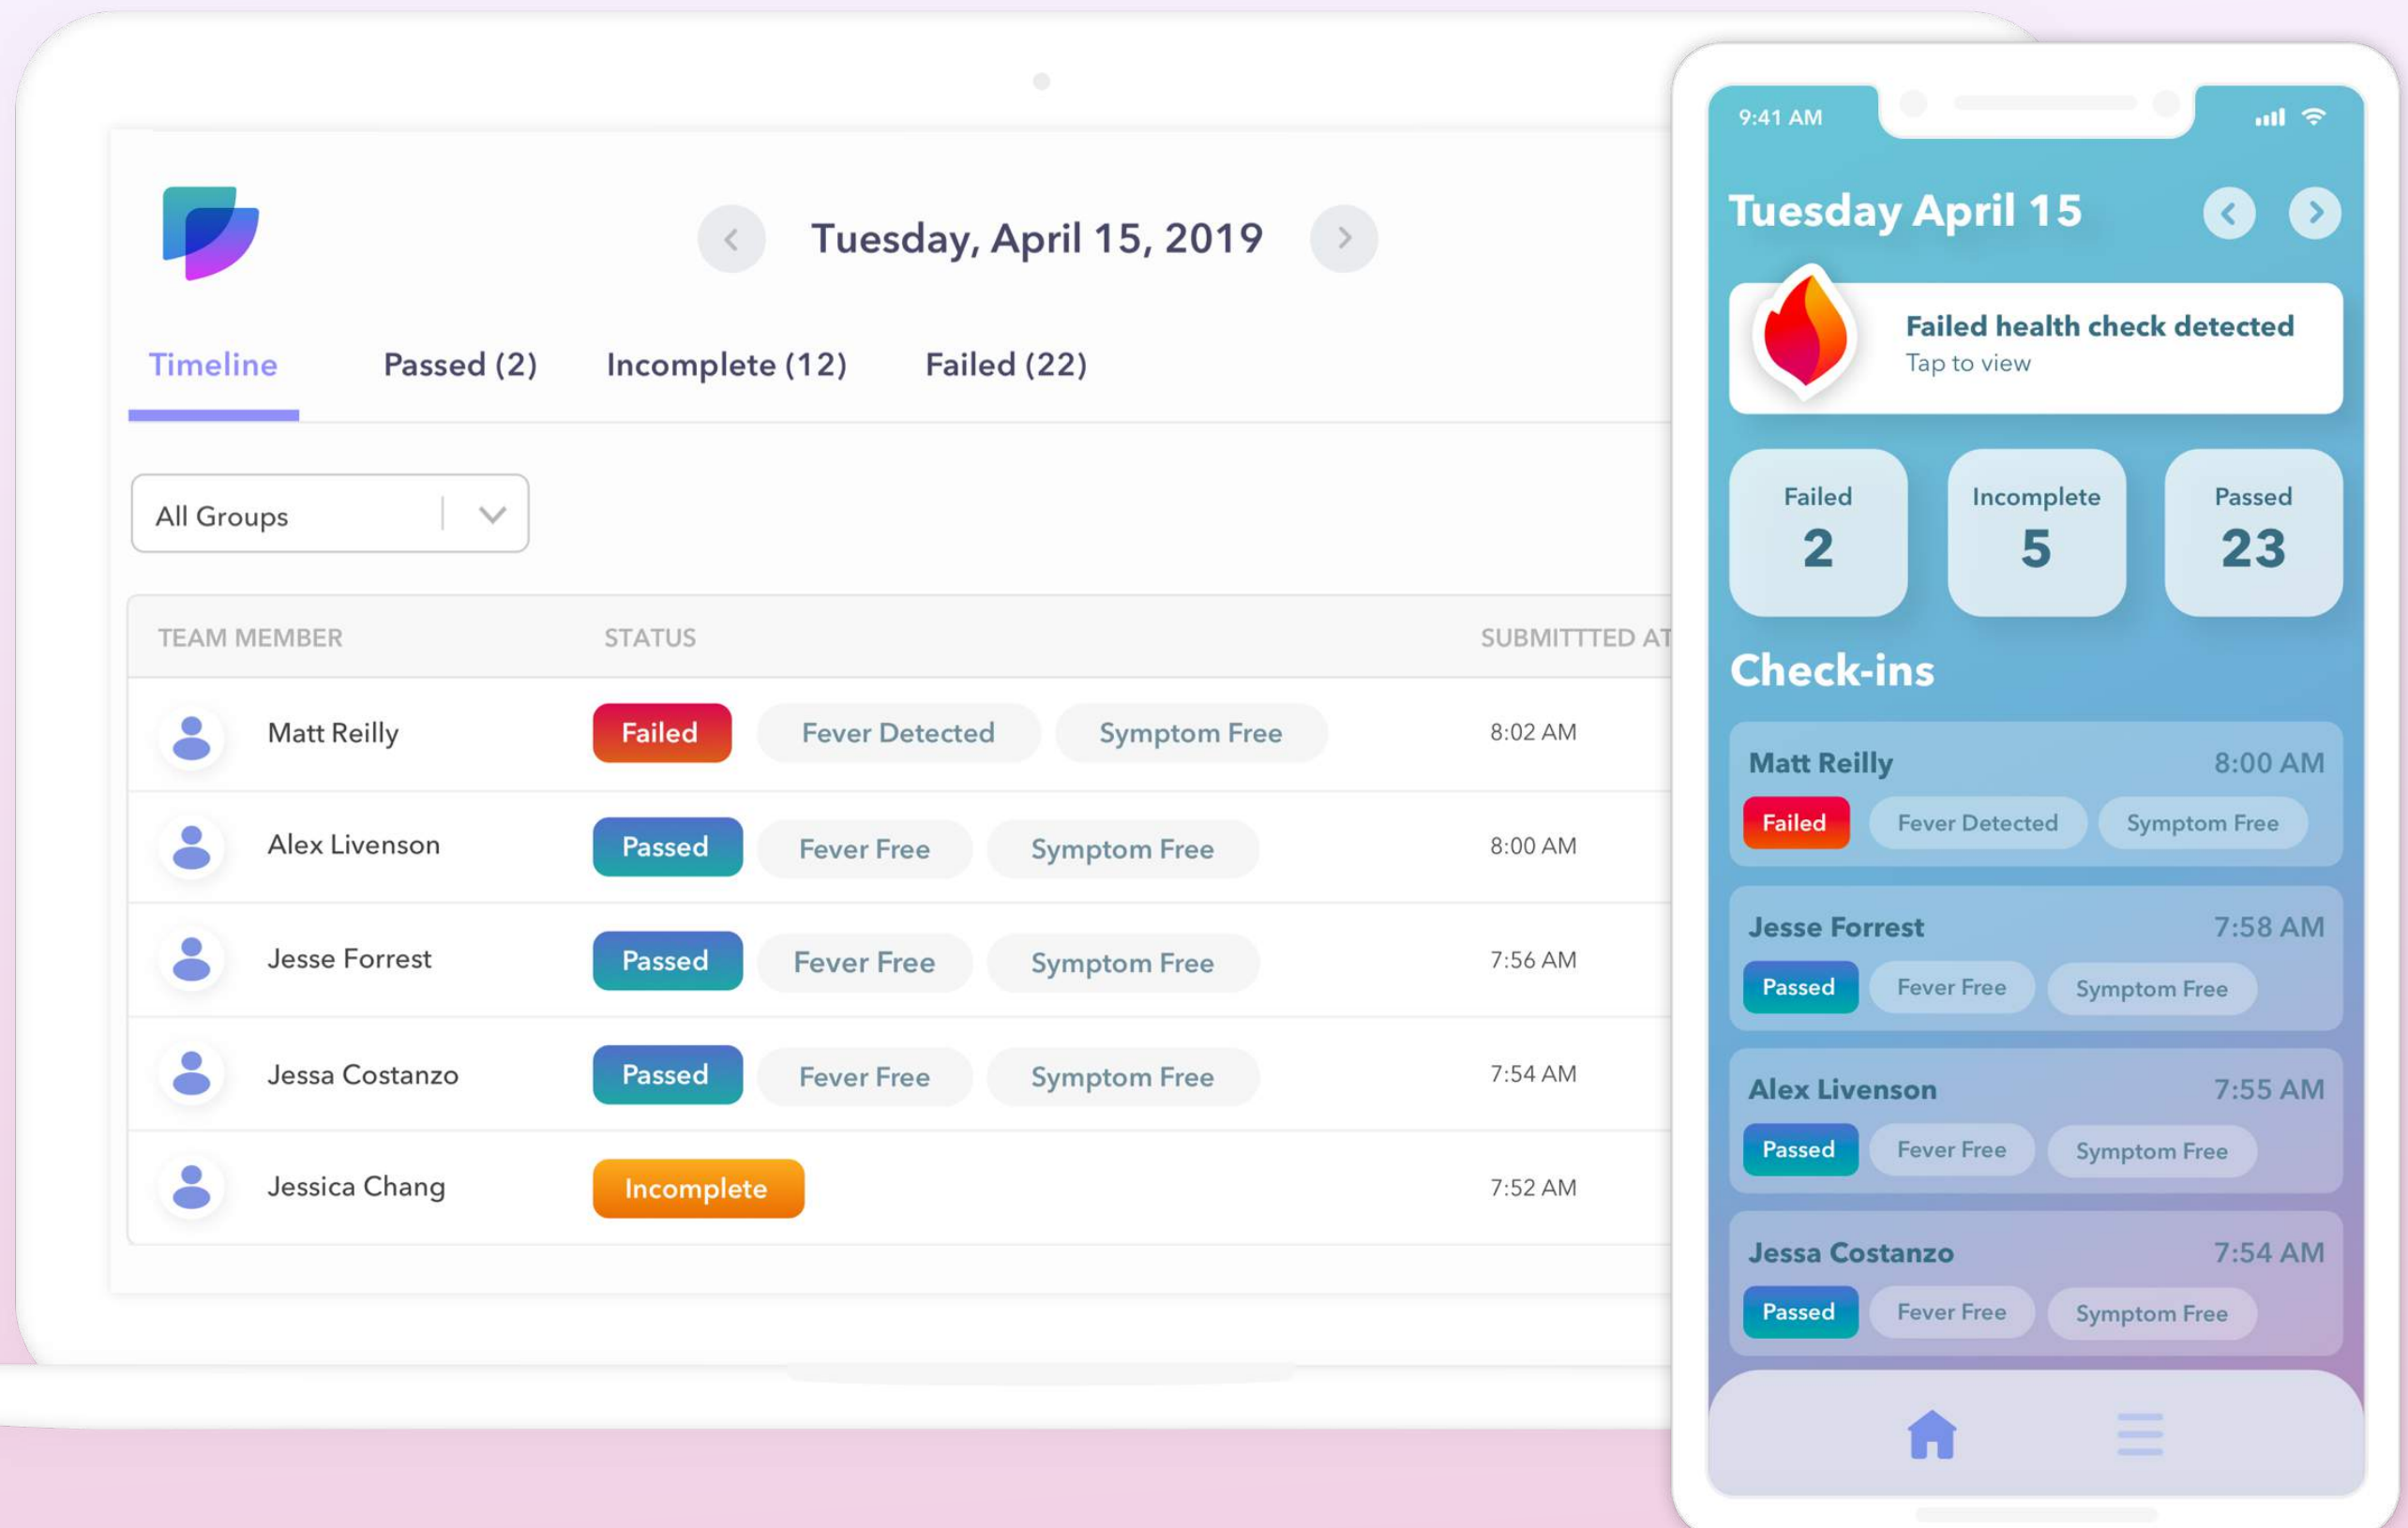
Tuesday, April 15, 2019

Timeline Passed (2) Incomplete (12) Failed (22)

All Groups

| TEAM MEMBER | STATUS | | | SUBMITTTED AT |
|---|---|---|---|---|
| Matt Reilly | Failed | Fever Detected | Symptom Free | 8:02 AM |
| Alex Livenson | Passed | Fever Free | Symptom Free | 8:00 AM |
| Jesse Forrest | Passed | Fever Free | Symptom Free | 7:56 AM |
| Jessa Costanzo | Passed | Fever Free | Symptom Free | 7:54 AM |
| Jessica Chang | Incomplete | | | 7:52 AM |

9:41 AM

Tuesday April 15

Failed health check detected
Tap to view

Failed 2
Incomplete 5
Passed 23

Check-ins

Matt Reilly 8:00 AM
Failed Fever Detected Symptom Free

Jesse Forrest 7:58 AM
Passed Fever Free Symptom Free

Alex Livenson 7:55 AM
Passed Fever Free Symptom Free

Jessa Costanzo 7:54 AM
Passed Fever Free Symptom Free